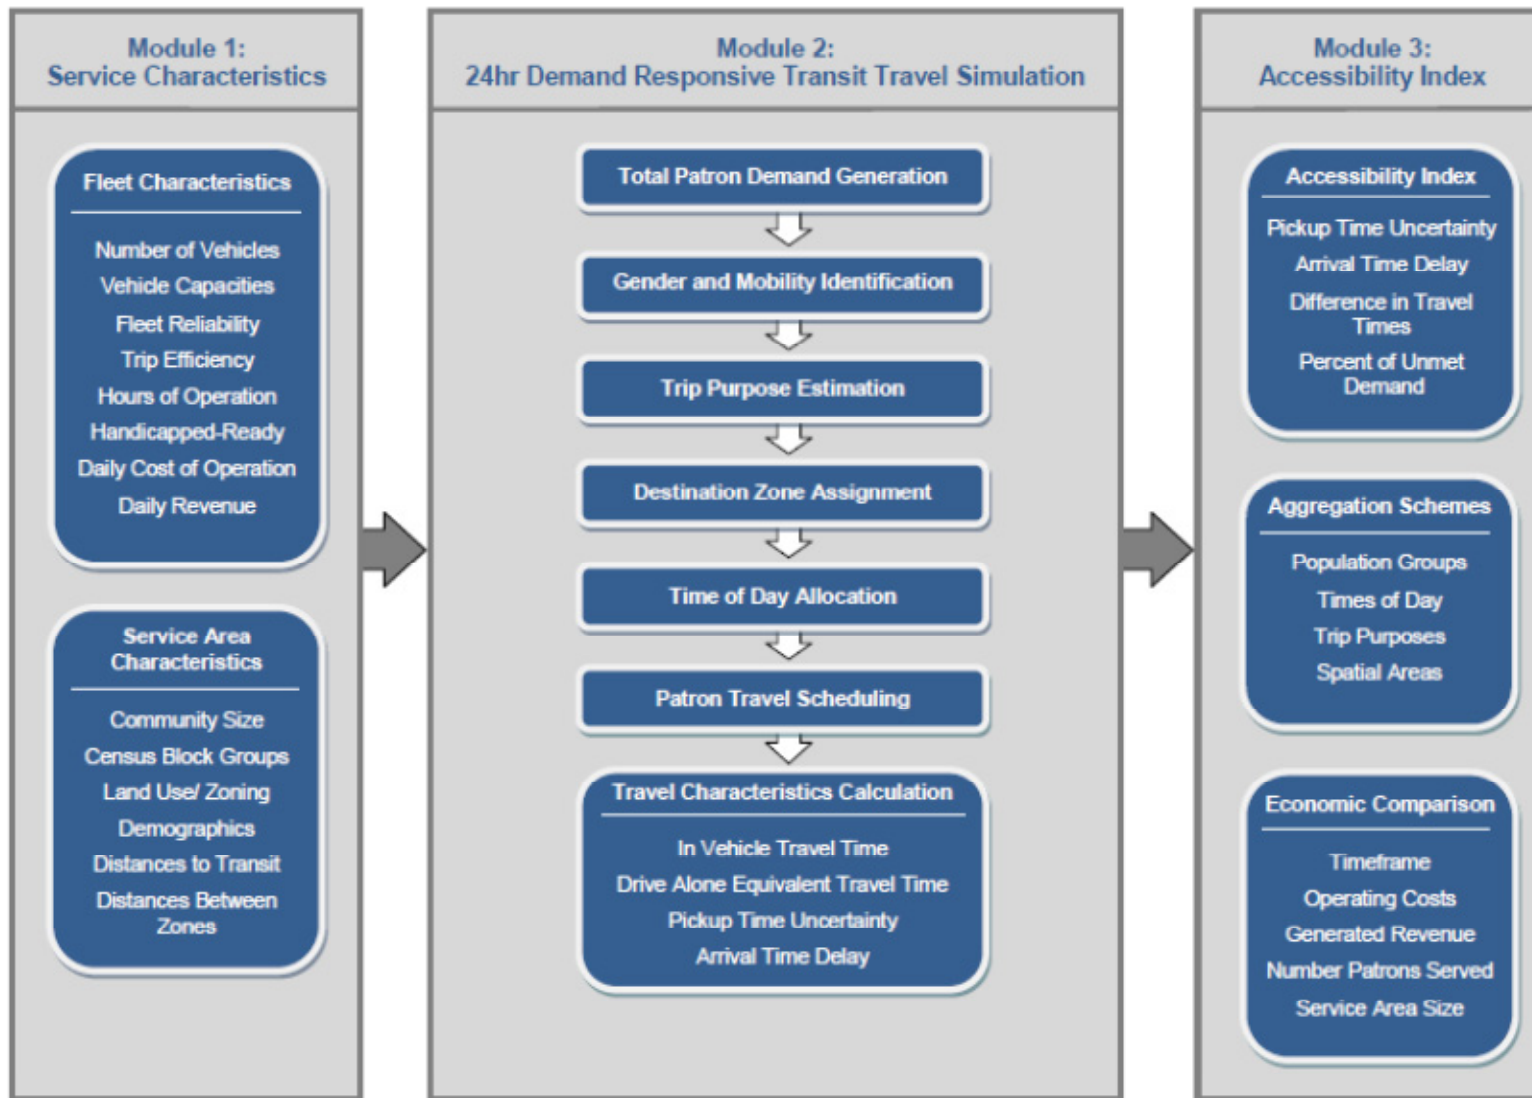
Module 1:
Service Characteristics

Fleet Characteristics

Number of Vehicles
Vehicle Capacities
Fleet Reliability
Trip Efficiency
Hours of Operation
Handicapped-Ready
Daily Cost of Operation
Daily Revenue

Service Area Characteristics

Community Size
Census Block Groups
Land Use/ Zoning
Demographics
Distances to Transit
Distances Between Zones

Module 2:
24hr Demand Responsive Transit Travel Simulation

Total Patron Demand Generation

Gender and Mobility Identification

Trip Purpose Estimation

Destination Zone Assignment

Time of Day Allocation

Patron Travel Scheduling

Travel Characteristics Calculation

In Vehicle Travel Time
Drive Alone Equivalent Travel Time
Pickup Time Uncertainty
Arrival Time Delay

Module 3:
Accessibility Index

Accessibility Index

Pickup Time Uncertainty
Arrival Time Delay
Difference in Travel Times
Percent of Unmet Demand

Aggregation Schemes

Population Groups
Times of Day
Trip Purposes
Spatial Areas

Economic Comparison

Timeframe
Operating Costs
Generated Revenue
Number Patrons Served
Service Area Size